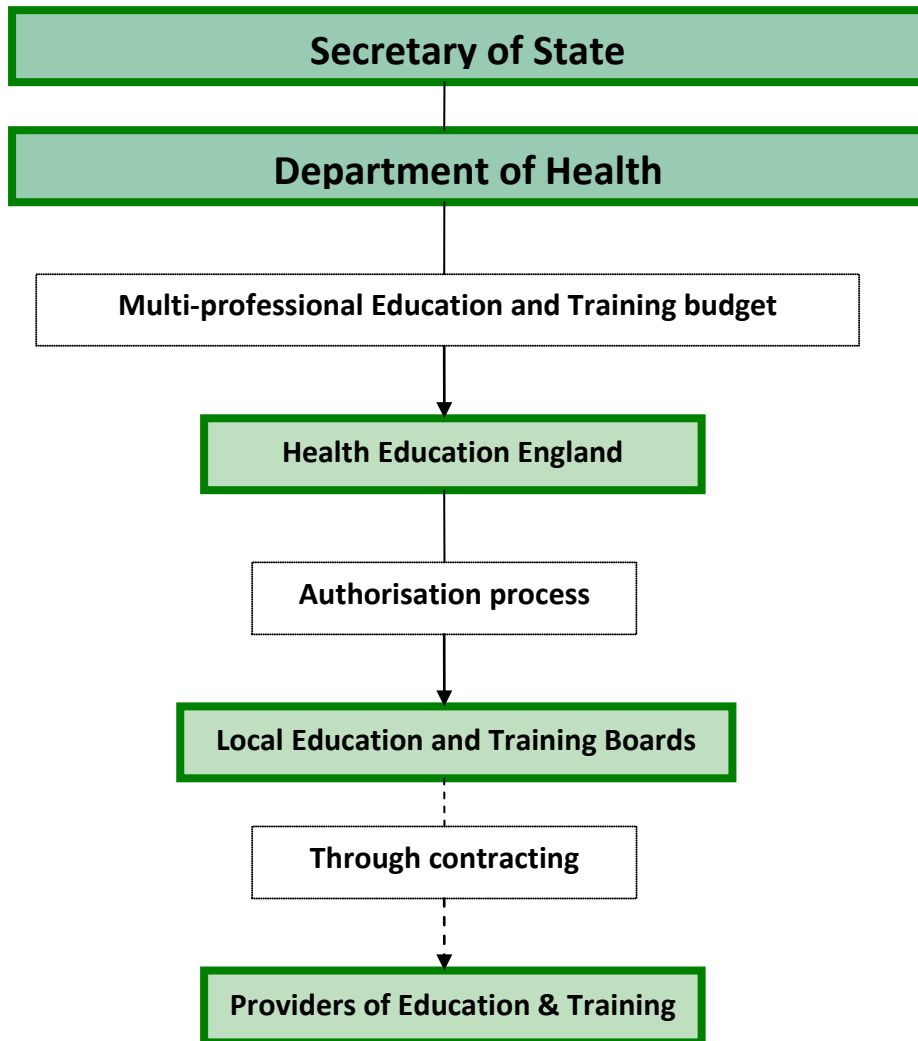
Secretary of State

Department of Health

Multi-professional Education and Training budget

Health Education England

Authorisation process

Local Education and Training Boards

Through contracting

Providers of Education & Training